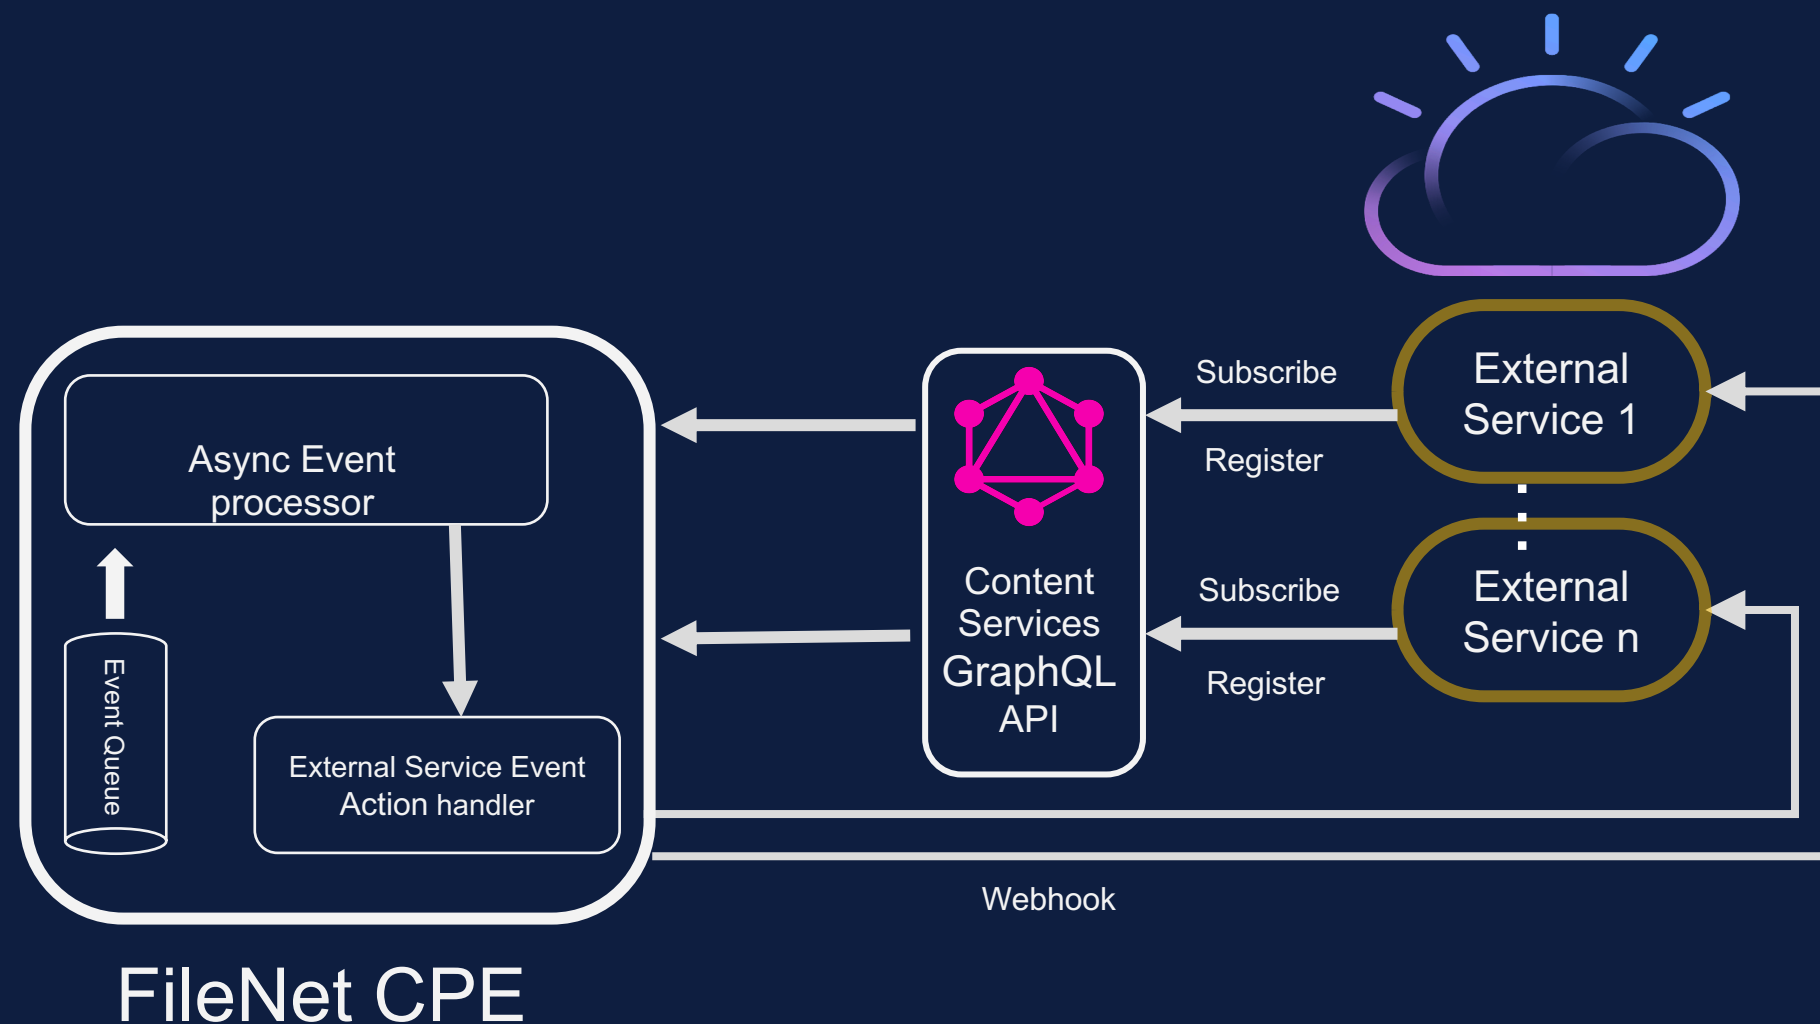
Async Event processor

Event Queue

External Service Event Action handler

Content Services GraphQL API

Subscribe

Register

Subscribe

Register

External Service 1

External Service n

Webhook

FileNet CPE